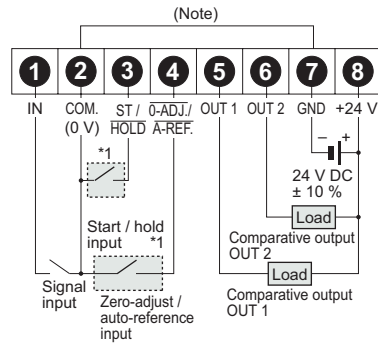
(Note)

1 2 3 4 5 6 7 8

IN

COM. (0 V)

ST / $\overline{\text{HOLD}}$

$\overline{\text{0-ADJ.}}$ / $\overline{\text{A-REF.}}$

OUT 1

OUT 2

GND

+24 V

*1

− +

24 V DC ± 10 %

Start / hold input

*1

Load

Comparative output OUT 2

Signal input

Zero-adjust / auto-reference input

Load

Comparative output OUT 1